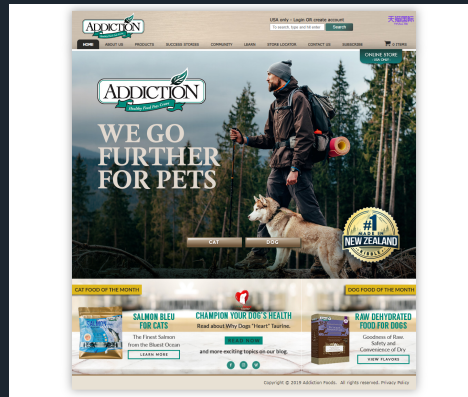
ADDICTION

USA only - Login OR create account

天猫国际

Search

HOME ABOUT US PRODUCTS SUCCESS STORIES COMMUNITY LEARN STORE LOCATOR CONTACT US SUBSIDIARIES 0 ITEMS

ONLINE STORE USA ONLY

ADDICTION
Healthy Food For Pets

WE GO FURTHER FOR PETS

CAT DOG

#1 NEW ZEALAND

CAT FOOD OF THE MONTH

SALMON BLEU FOR CATS
The Finest Salmon from the Bluest Ocean
LEARN MORE

CHAMPION YOUR DOG'S HEALTH
Read about Why Dogs "Heart" Taurine.
READ NOW
and more exciting topics on our blog.

DOG FOOD OF THE MONTH

RAW DEHYDRATED FOOD FOR DOGS
Goodness of Raw, Safety and Convenience of Dry
VIEW FLAVORS

Copyright © 2019 Addiction Foods. All rights reserved. Privacy Policy